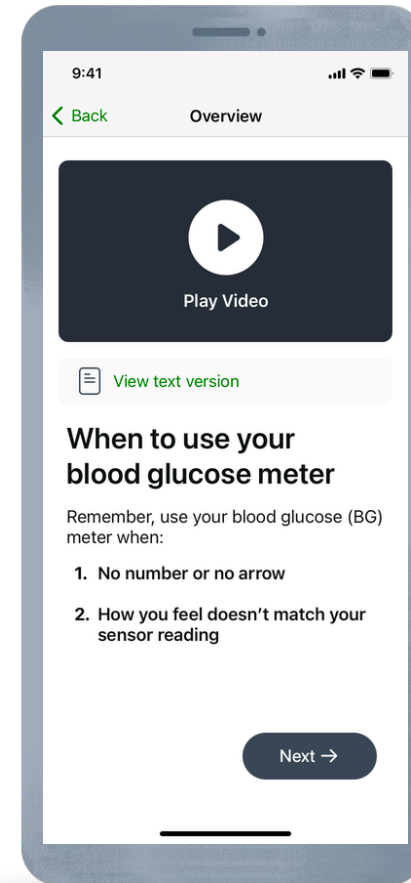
9:41

Back

Overview

Play Video

View text version

When to use your blood glucose meter

Remember, use your blood glucose (BG) meter when:

1. No number or no arrow

2. How you feel doesn't match your sensor reading

Next →